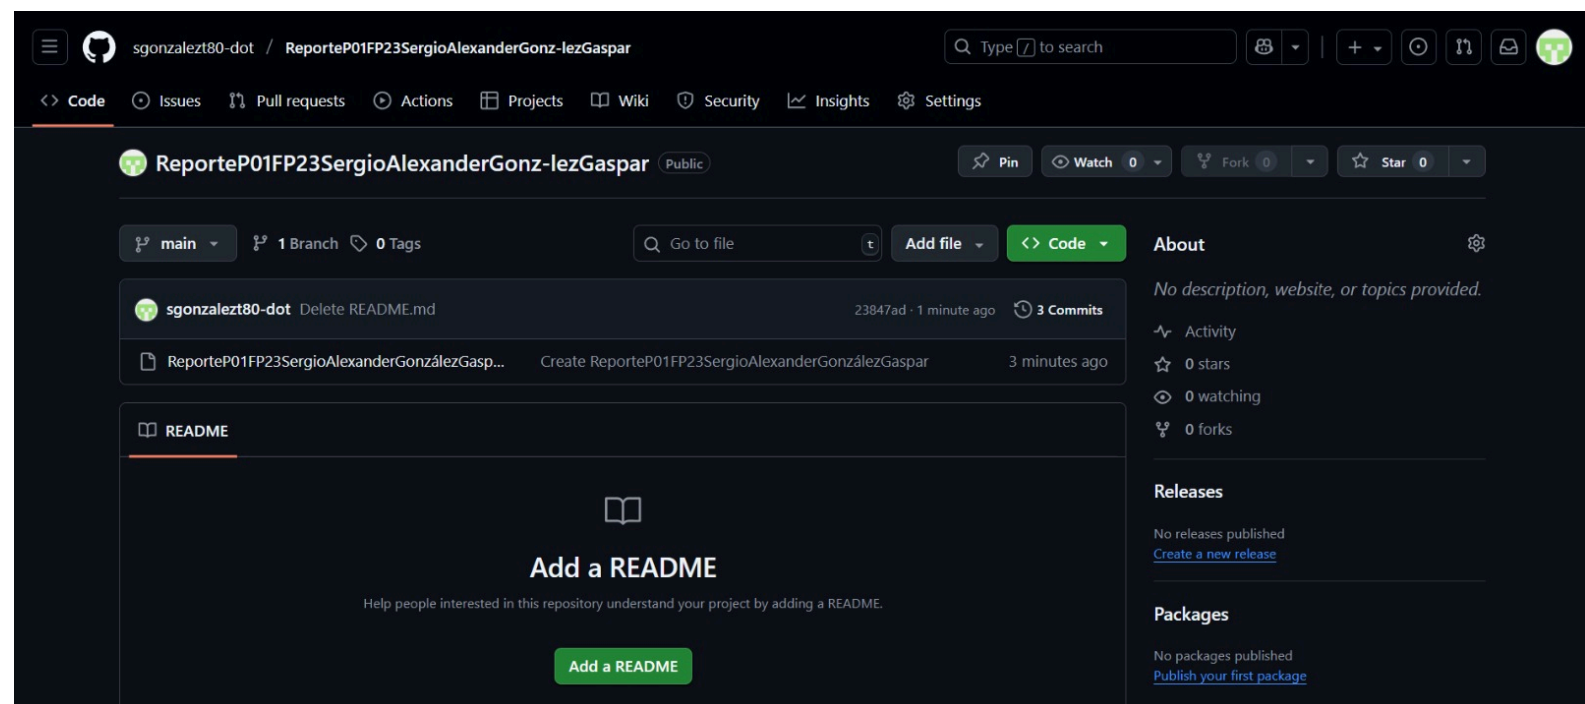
sgonzalezt80-dot / ReporteP01FP23SergioAlexanderGonz-lezGaspar

Type / to search

Code Issues Pull requests Actions Projects Wiki Security Insights Settings

ReporteP01FP23SergioAlexanderGonz-lezGaspar Public

Pin Watch 0 Fork 0 Star 0

main 1 Branch 0 Tags Go to file t Add file Code

sgonzalezt80-dot Delete README.md 23847ad · 1 minute ago 3 Commits

ReporteP01FP23SergioAlexanderGonzálezGasp... Create ReporteP01FP23SergioAlexanderGonzálezGaspar 3 minutes ago

README

Add a README

Help people interested in this repository understand your project by adding a README.

Add a README

About

No description, website, or topics provided.

Activity
0 stars
0 watching
0 forks

Releases

No releases published
Create a new release

Packages

No packages published
Publish your first package